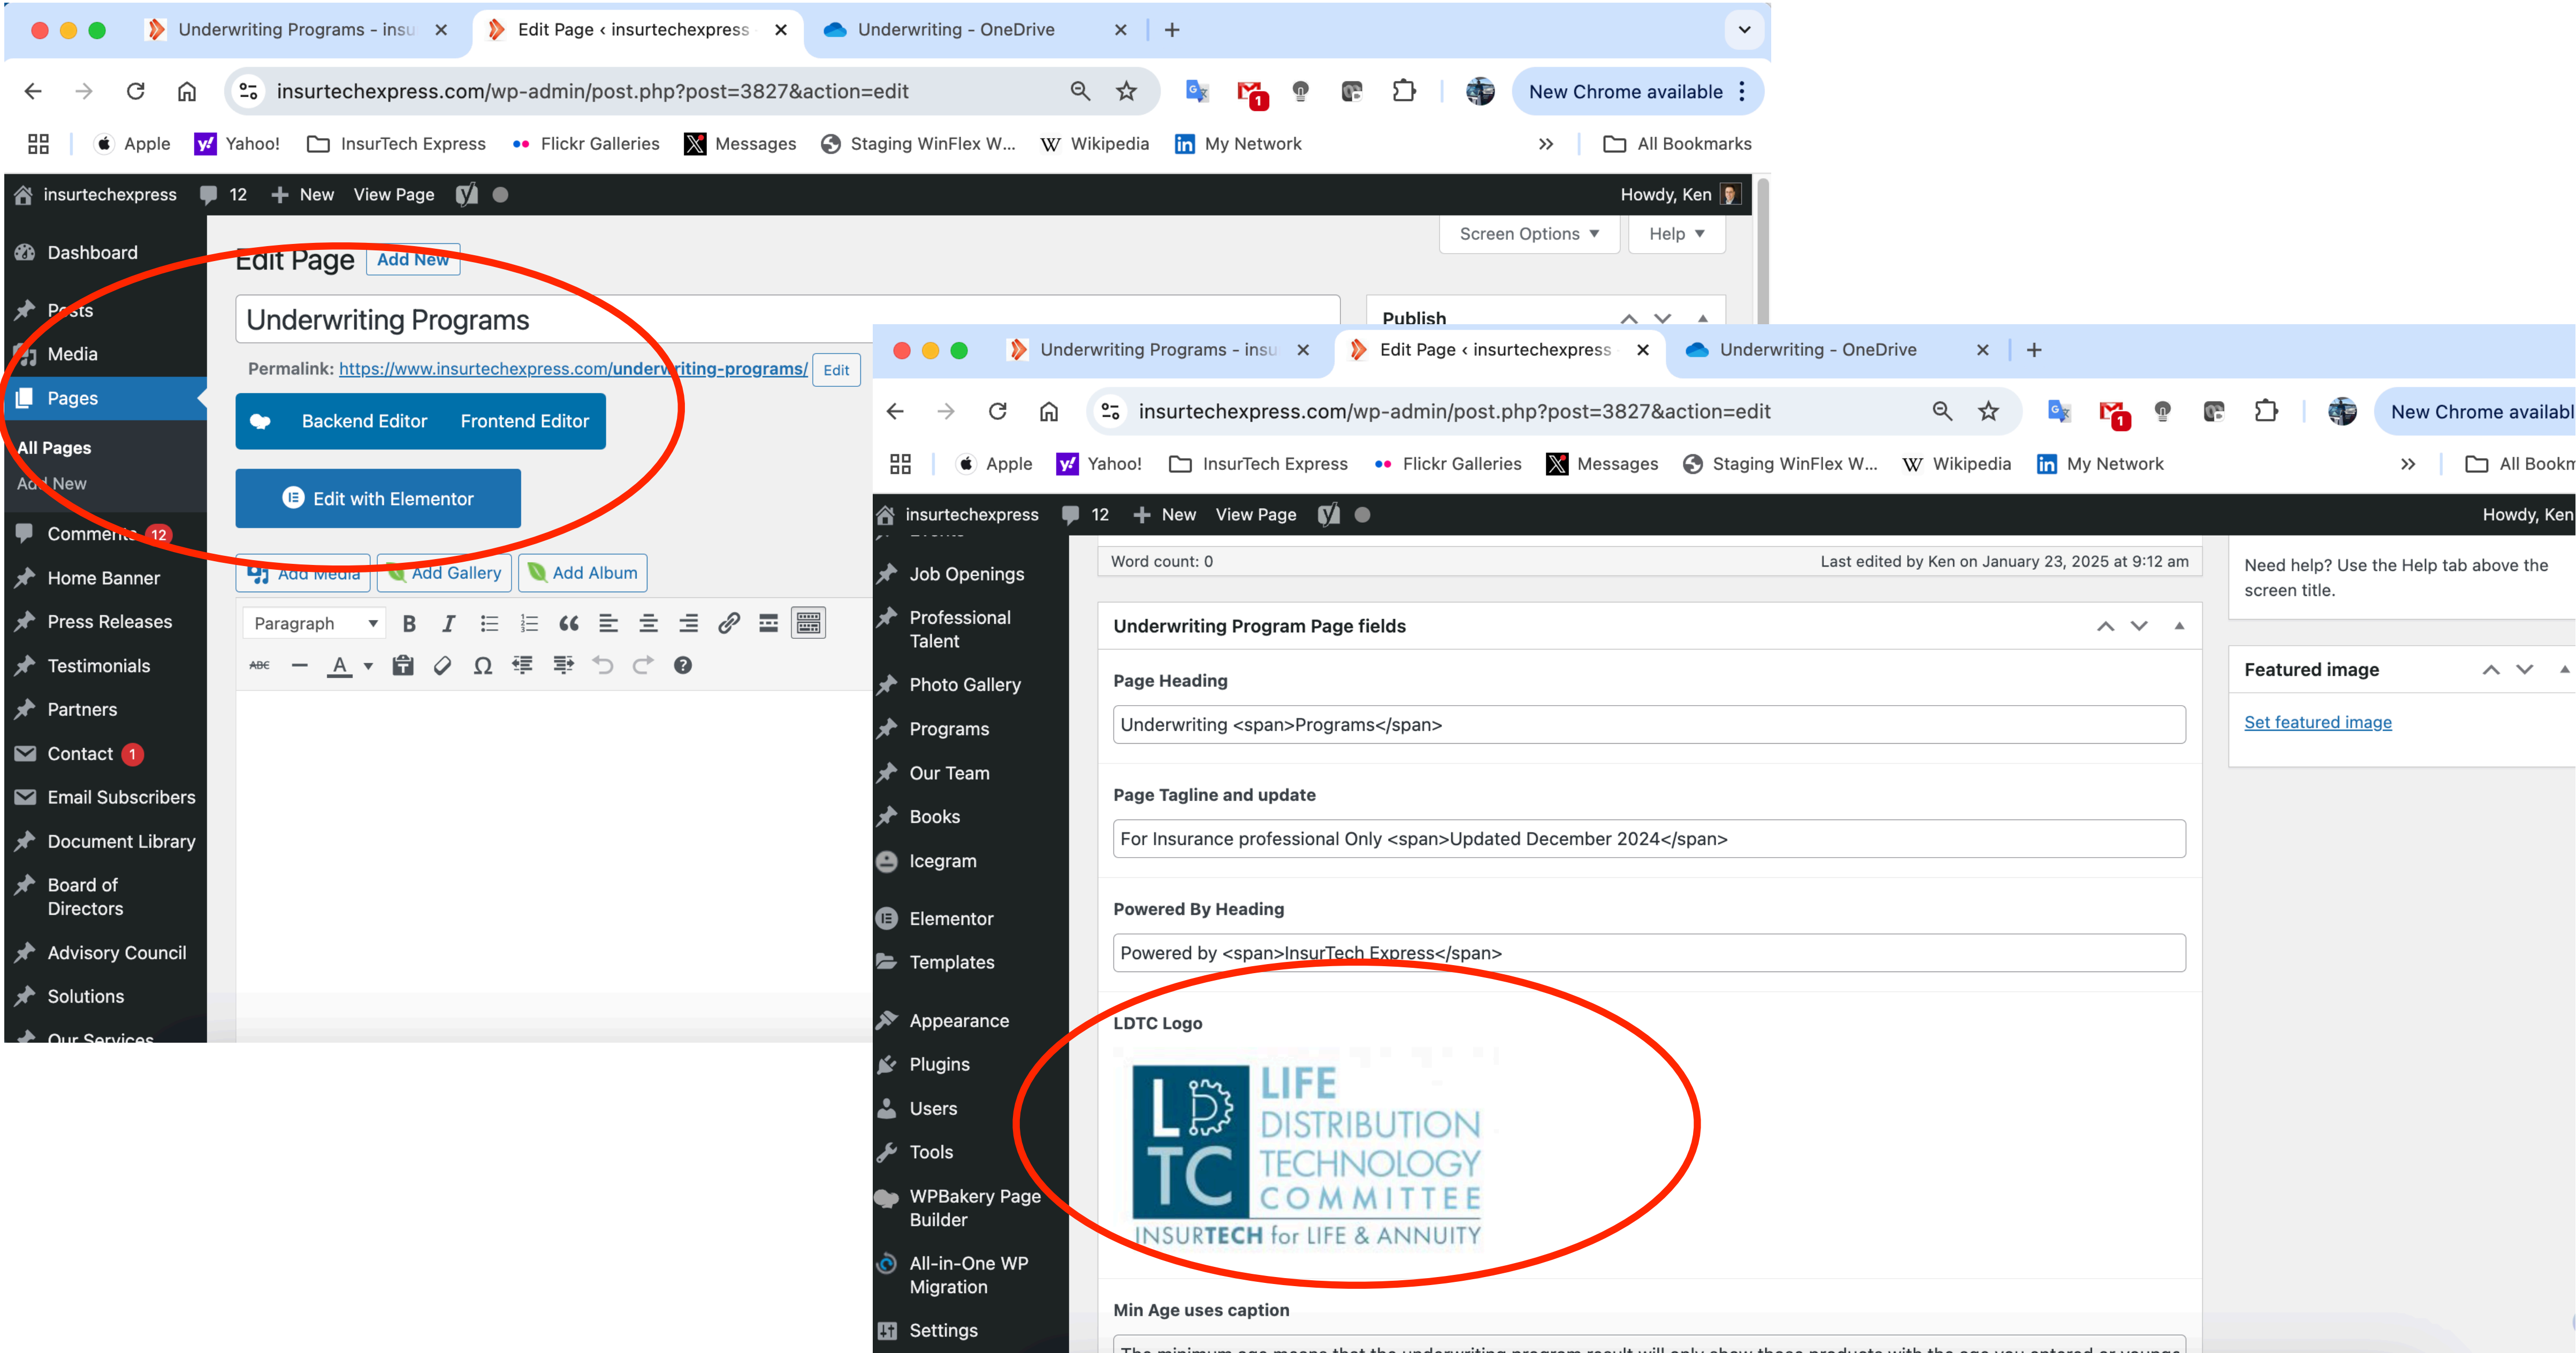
Underwriting Programs - insu ×
Edit Page ‹ insurtechexpress ×
Underwriting - OneDrive ×
+

insurtechexpress.com/wp-admin/post.php?post=3827&action=edit

New Chrome available

Apple Yahoo! InsurTech Express Flickr Galleries Messages Staging WinFlex W... Wikipedia My Network » All Bookmarks

insurtechexpress 12 + New View Page Howdy, Ken

Dashboard
Posts
Media
Pages
All Pages
Add New
Comments 12
Home Banner
Press Releases
Testimonials
Partners
Contact 1
Email Subscribers
Document Library
Board of Directors
Advisory Council
Solutions
Our Services

Screen Options ▼ Help ▼

Edit Page Add New

Underwriting Programs

Permalink: https://www.insurtechexpress.com/underwriting-programs/ Edit

Backend Editor Frontend Editor

Edit with Elementor

Add Media Add Gallery Add Album

Paragraph

Publish

Underwriting Programs - insu ×
Edit Page ‹ insurtechexpress ×
Underwriting - OneDrive ×
+

insurtechexpress.com/wp-admin/post.php?post=3827&action=edit

New Chrome availabl

Apple Yahoo! InsurTech Express Flickr Galleries Messages Staging WinFlex W... Wikipedia My Network » All Bookm

insurtechexpress 12 + New View Page Howdy, Ken

Job Openings
Professional Talent
Photo Gallery
Programs
Our Team
Books
Icegram
Elementor
Templates
Appearance
Plugins
Users
Tools
WPBakery Page Builder
All-in-One WP Migration
Settings

Word count: 0 Last edited by Ken on January 23, 2025 at 9:12 am

Underwriting Program Page fields

Page Heading
Underwriting <span>Programs</span>

Page Tagline and update
For Insurance professional Only <span>Updated December 2024</span>

Powered By Heading
Powered by <span>InsurTech Express</span>

LDTC Logo

LDTC LIFE DISTRIBUTION TECHNOLOGY COMMITTEE
INSURTECH for LIFE & ANNUITY

Min Age uses caption

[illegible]

Need help? Use the Help tab above the screen title.

Featured image

Set featured image